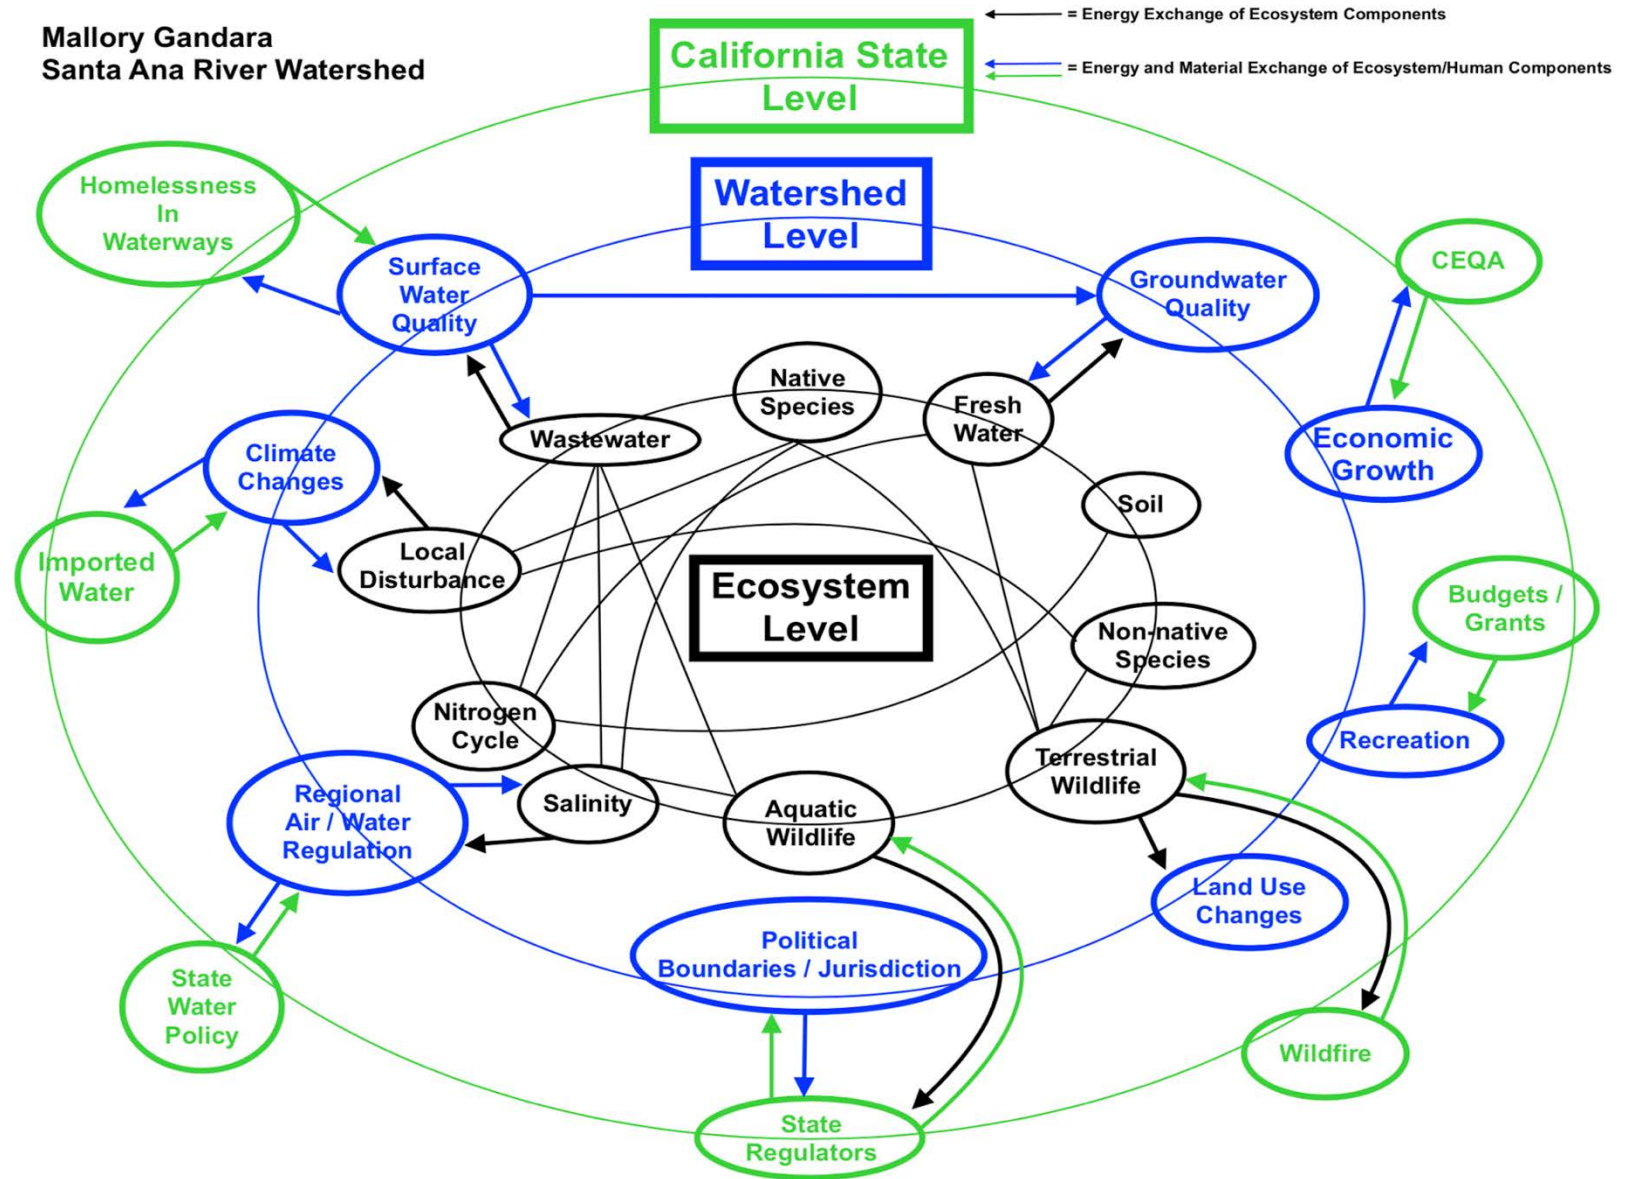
Mallory Gandara
Santa Ana River Watershed

= Energy Exchange of Ecosystem Components

= Energy and Material Exchange of Ecosystem/Human Components

California State Level

Watershed Level

Ecosystem Level

Homelessness In Waterways

Surface Water Quality

Groundwater Quality

CEQA

Economic Growth

Native Species

Fresh Water

Wastewater

Climate Changes

Local Disturbance

Soil

Imported Water

Non-native Species

Budgets / Grants

Nitrogen Cycle

Recreation

Terrestrial Wildlife

Regional Air / Water Regulation

Salinity

Aquatic Wildlife

Land Use Changes

Political Boundaries / Jurisdiction

State Water Policy

Wildfire

State Regulators